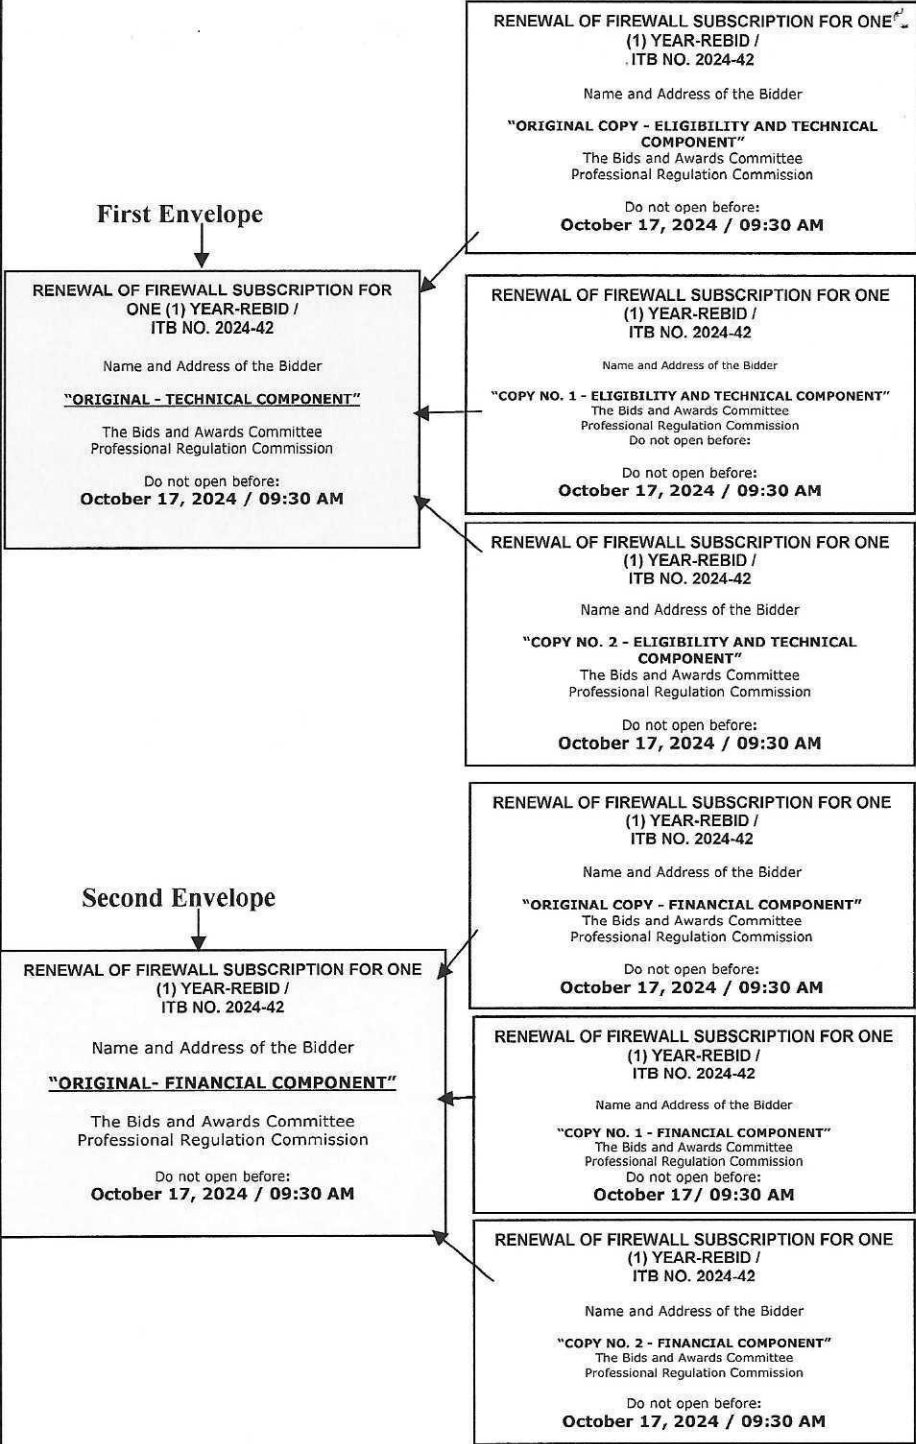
RENEWAL OF FIREWALL SUBSCRIPTION FOR ONE (1) YEAR-REBID / ITB NO. 2024-42

Name and Address of the Bidder

"ORIGINAL COPY - ELIGIBILITY AND TECHNICAL COMPONENT"
The Bids and Awards Committee
Professional Regulation Commission

Do not open before:
October 17, 2024 / 09:30 AM

First Envelope

RENEWAL OF FIREWALL SUBSCRIPTION FOR ONE (1) YEAR-REBID / ITB NO. 2024-42

Name and Address of the Bidder

"ORIGINAL - TECHNICAL COMPONENT"

The Bids and Awards Committee
Professional Regulation Commission

Do not open before:
October 17, 2024 / 09:30 AM

RENEWAL OF FIREWALL SUBSCRIPTION FOR ONE (1) YEAR-REBID / ITB NO. 2024-42

Name and Address of the Bidder

"COPY NO. 1 - ELIGIBILITY AND TECHNICAL COMPONENT"
The Bids and Awards Committee
Professional Regulation Commission
Do not open before:

Do not open before:
October 17, 2024 / 09:30 AM

RENEWAL OF FIREWALL SUBSCRIPTION FOR ONE (1) YEAR-REBID / ITB NO. 2024-42

Name and Address of the Bidder

"COPY NO. 2 - ELIGIBILITY AND TECHNICAL COMPONENT"
The Bids and Awards Committee
Professional Regulation Commission

Do not open before:
October 17, 2024 / 09:30 AM

RENEWAL OF FIREWALL SUBSCRIPTION FOR ONE (1) YEAR-REBID / ITB NO. 2024-42

Name and Address of the Bidder

"ORIGINAL COPY - FINANCIAL COMPONENT"
The Bids and Awards Committee
Professional Regulation Commission

Do not open before:
October 17, 2024 / 09:30 AM

Second Envelope

RENEWAL OF FIREWALL SUBSCRIPTION FOR ONE (1) YEAR-REBID / ITB NO. 2024-42

Name and Address of the Bidder

"ORIGINAL- FINANCIAL COMPONENT"

The Bids and Awards Committee
Professional Regulation Commission

Do not open before:
October 17, 2024 / 09:30 AM

RENEWAL OF FIREWALL SUBSCRIPTION FOR ONE (1) YEAR-REBID / ITB NO. 2024-42

Name and Address of the Bidder

"COPY NO. 1 - FINANCIAL COMPONENT"
The Bids and Awards Committee
Professional Regulation Commission
Do not open before:
October 17/ 09:30 AM

RENEWAL OF FIREWALL SUBSCRIPTION FOR ONE (1) YEAR-REBID / ITB NO. 2024-42

Name and Address of the Bidder

"COPY NO. 2 - FINANCIAL COMPONENT"
The Bids and Awards Committee
Professional Regulation Commission

Do not open before:
October 17, 2024 / 09:30 AM